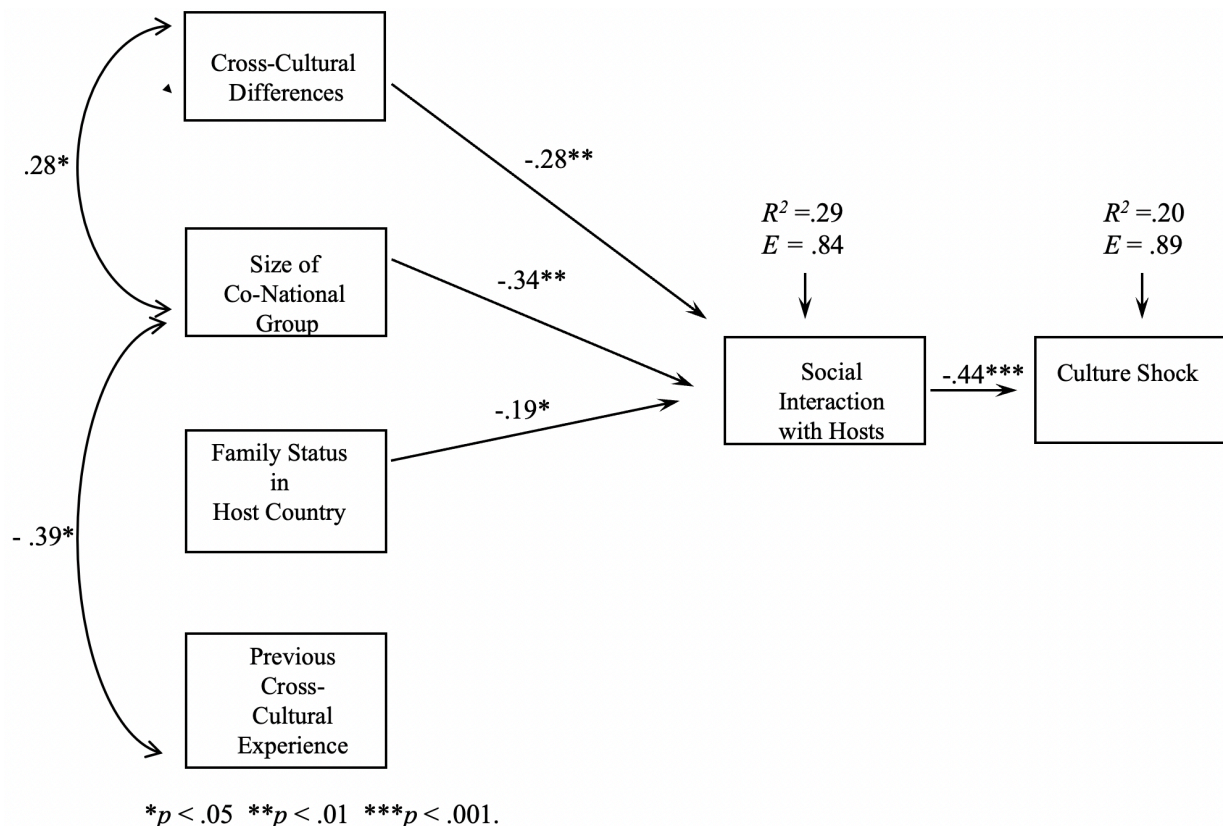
Cross-Cultural Differences

.28*

-.28**

Size of Co-National Group

-.34**

$R^2$ =.29
$E$ = .84

$R^2$ =.20
$E$ = .89

Social Interaction with Hosts

-.44***

Culture Shock

-.19*

Family Status in Host Country

- .39*

Previous Cross-Cultural Experience

*$p$ < .05 **$p$ < .01 ***$p$ < .001.